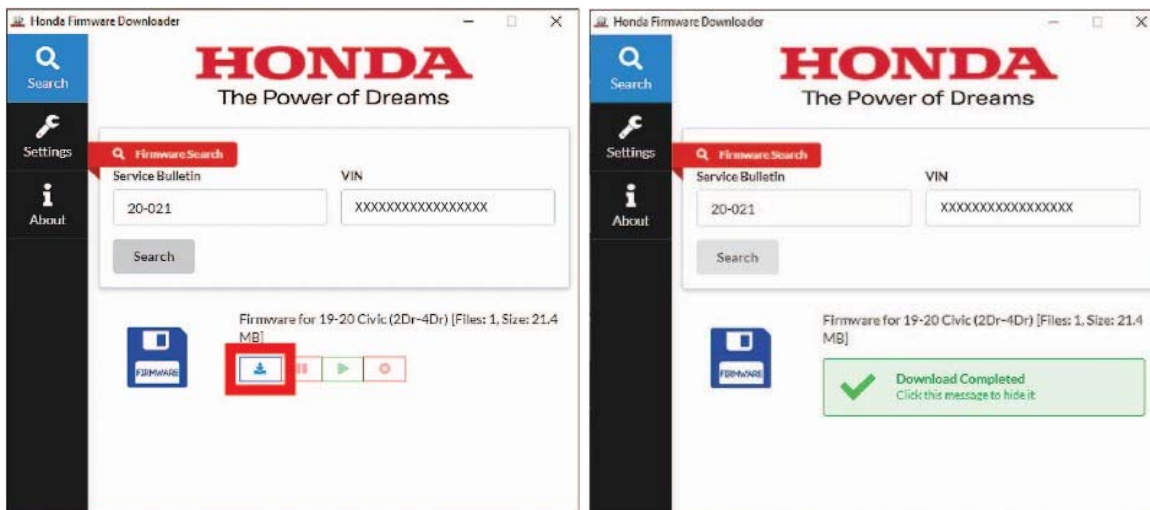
Honda Firmware Downloader

Search

Settings

About

HONDA

The Power of Dreams

Firmware Search

Service Bulletin

20-021

VIN

XXXXXXXXXXXXXXXXX

Search

FIRMWARE

Firmware for 19-20 Civic (2Dr-4Dr) [Files: 1, Size: 21.4 MB]

Honda Firmware Downloader

Search

Settings

About

HONDA

The Power of Dreams

Firmware Search

Service Bulletin

20-021

VIN

XXXXXXXXXXXXXXXXX

Search

FIRMWARE

Firmware for 19-20 Civic (2Dr-4Dr) [Files: 1, Size: 21.4 MB]

Download Completed
Click this message to hide it